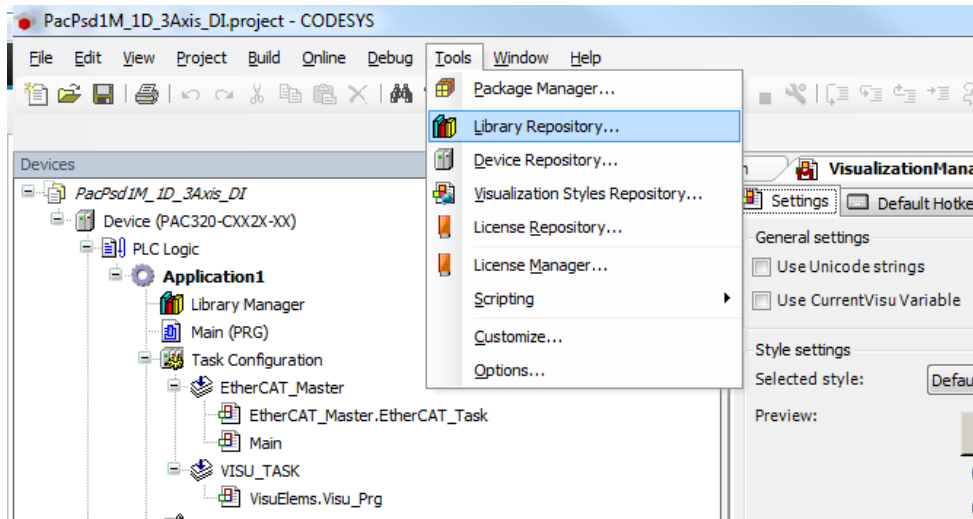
PacPsd1M_1D_3Axis_DI.project - CODESYS

File Edit View Project Build Online Debug Tools Window Help

Devices

PacPsd1M_1D_3Axis_DI
Device (PAC320-CXX2X-XX)
PLC Logic
Application1
Library Manager
Main (PRG)
Task Configuration
EtherCAT_Master
EtherCAT_Master.EtherCAT_Task
Main
VISU_TASK
VisuElems.Visu_Prg

Package Manager...
Library Repository...
Device Repository...
Visualization Styles Repository...
License Repository...
License Manager...
Scripting
Customize...
Options...

VisualizationMana
Settings
Default Hotke
General settings
Use Unicode strings
Use CurrentVisu Variable
Style settings
Selected style:
Defau
Preview: